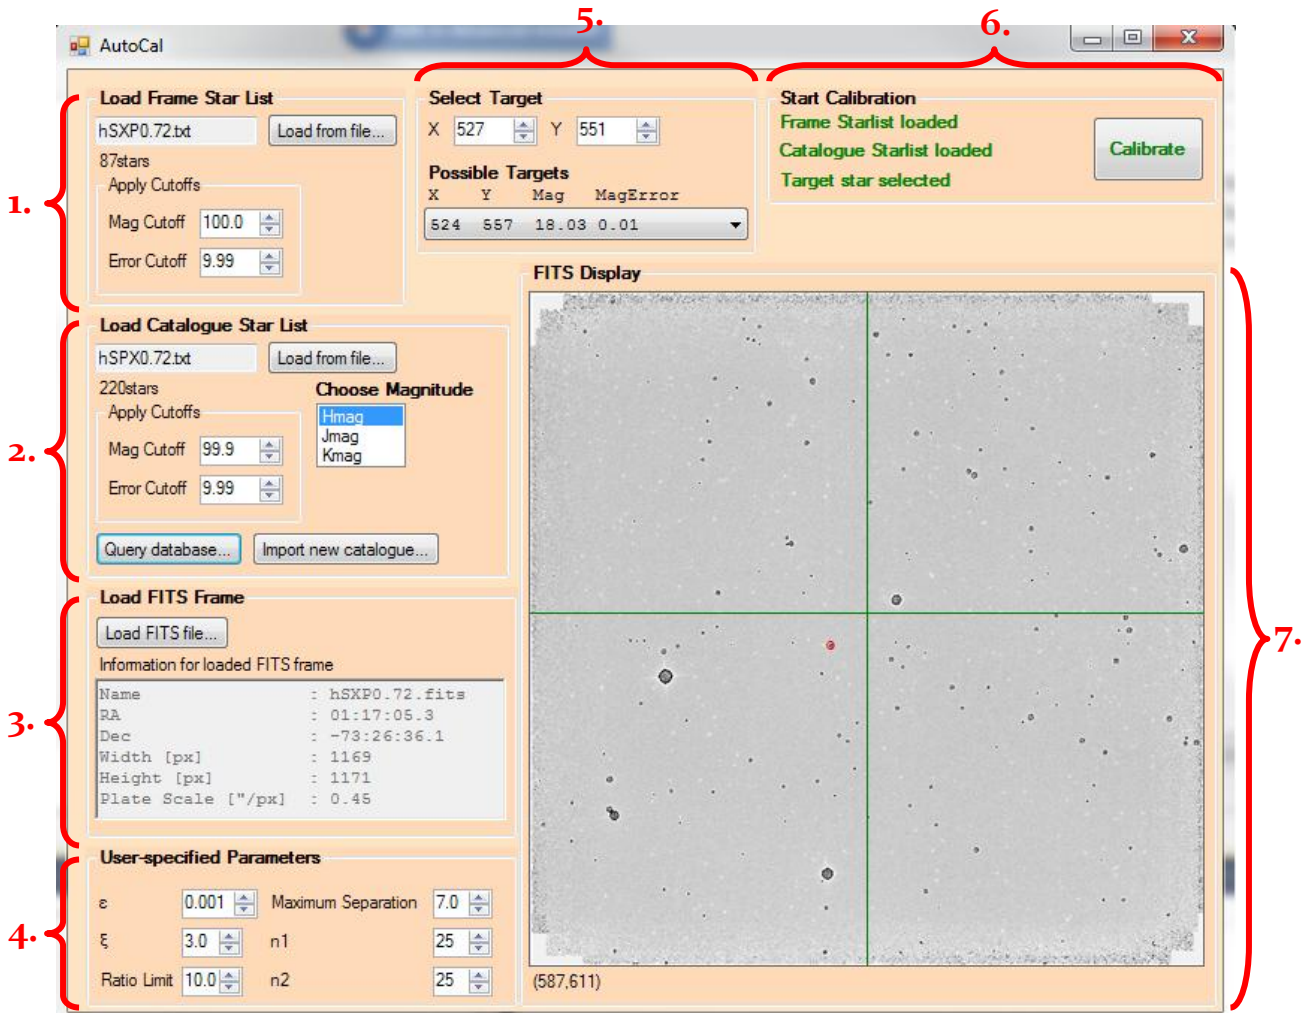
AutoCal

5.

6.

1.

Load Frame Star List

hSXP0.72.txt

Load from file...

87stars

Apply Cutoffs

Mag Cutoff 100.0

Error Cutoff 9.99

Select Target

X 527 Y 551

Possible Targets

X Y Mag MagError

524 557 18.03 0.01

Start Calibration

Frame Starlist loaded

Catalogue Starlist loaded

Target star selected

Calibrate

2.

Load Catalogue Star List

hSPX0.72.txt

Load from file...

220stars

Apply Cutoffs

Mag Cutoff 99.9

Error Cutoff 9.99

Choose Magnitude

Hmag

Jmag

Kmag

Query database...

Import new catalogue...

FITS Display

7.

3.

Load FITS Frame

Load FITS file...

Information for loaded FITS frame

| | |
|---|---|
| Name | : hSXP0.72.fits |
| RA | : 01:17:05.3 |
| Dec | : -73:26:36.1 |
| Width [px] | : 1169 |
| Height [px] | : 1171 |
| Plate Scale ["/px] | : 0.45 |

4.

User-specified Parameters

ε 0.001 Maximum Separation 7.0

ξ 3.0 n1 25

Ratio Limit 10.0 n2 25

(587,611)